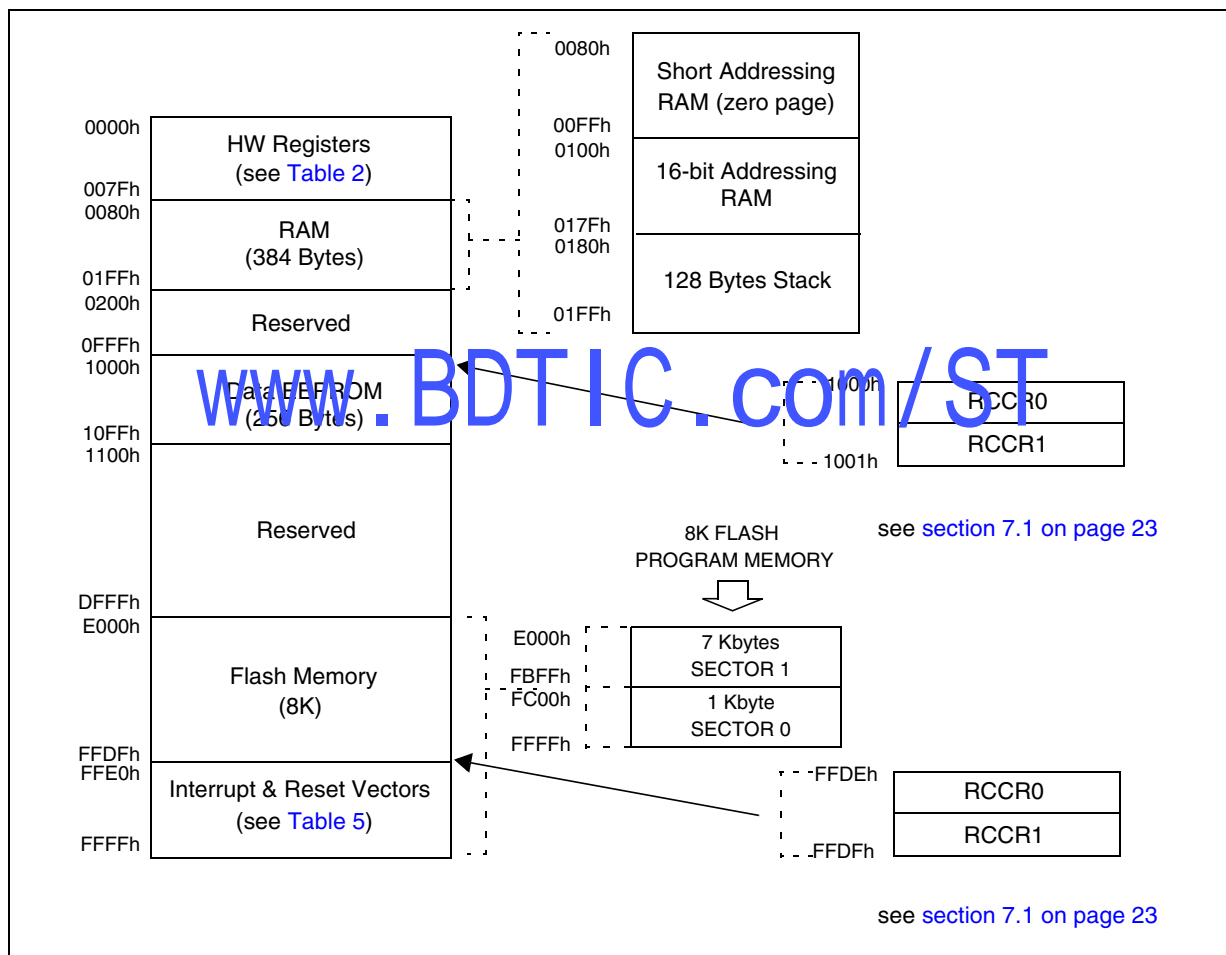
0080h
Short Addressing RAM (zero page)
00FFh
0100h
16-bit Addressing RAM
017Fh
0180h
128 Bytes Stack
01FFh

0000h
HW Registers (see Table 2)
007Fh
0080h
RAM (384 Bytes)
01FFh
0200h
Reserved
0FFFh
1000h
Data EEPROM (256 Bytes)
10FFh
1100h
Reserved
DFFFh
E000h
Flash Memory (8K)
FFDFh
FFE0h
Interrupt & Reset Vectors (see Table 5)
FFFFh

www.BDTIC.com/ST

1000h
1001h
RCCR0
RCCR1
see section 7.1 on page 23

8K FLASH PROGRAM MEMORY

E000h
7 Kbytes SECTOR 1
FBFFh
FC00h
1 Kbyte SECTOR 0
FFFFh

FFDEh
FFDFh
RCCR0
RCCR1

see section 7.1 on page 23